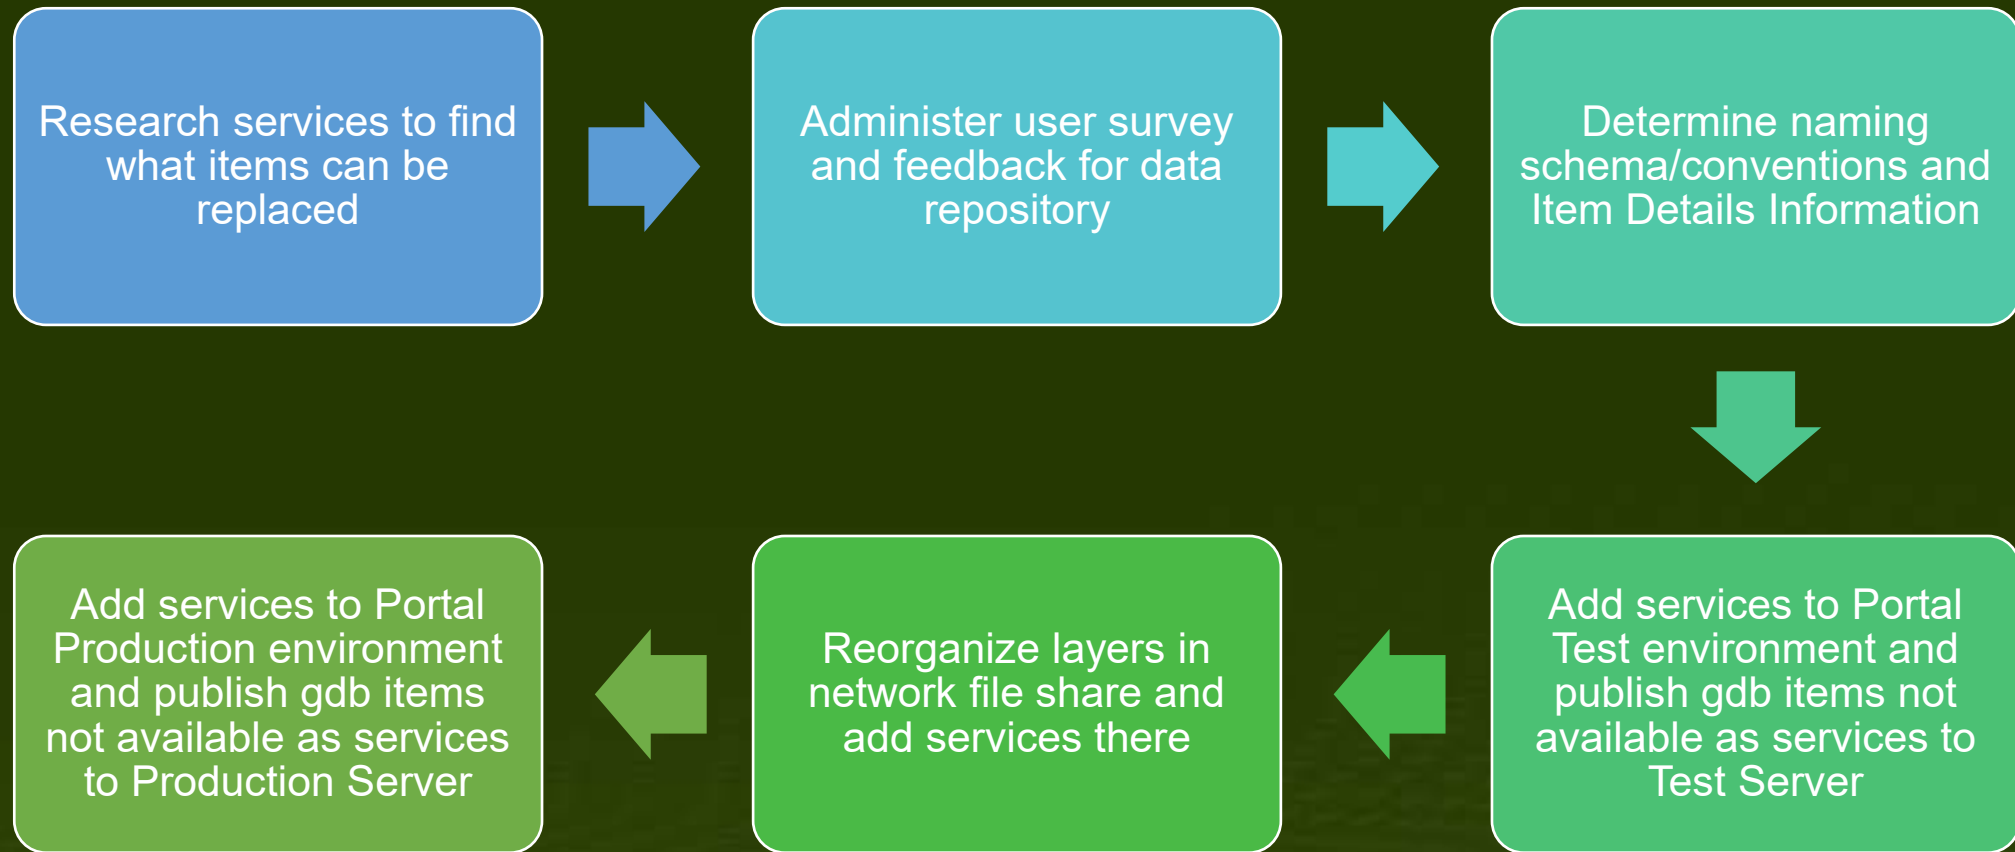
Research services to find what items can be replaced

Administer user survey and feedback for data repository

Determine naming schema/conventions and Item Details Information

Add services to Portal Test environment and publish gdb items not available as services to Test Server

Reorganize layers in network file share and add services there

Add services to Portal Production environment and publish gdb items not available as services to Production Server